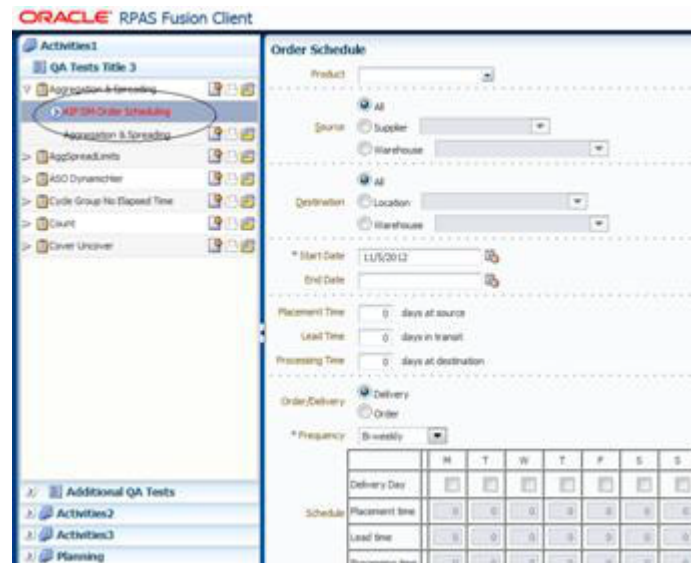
ORACLE RPAS Fusion Client

Activities1
QA Tests Title 3
Aggregation & Spreading
ASP DM Order Scheduling
Aggregation & Spreading
AggSpreadLimits
ASO DynamicHier
Cycle Group No Elapsed Time
Count
Cover Uncover

Additional QA Tests
Activities2
Activities3
Planning

Order Schedule

Product

Source
All
Supplier
Warehouse

Destination
All
Location
Warehouse

* Start Date 11/5/2012
End Date

Placement Time 0 days at source
Lead Time 0 days in transit
Processing Time 0 days at destination

Order/Delivery
Delivery
Order

* Frequency Bi-weekly

Schedule

| | M | T | W | T | F | S | S |
|---|---|---|---|---|---|---|---|
| Delivery Day | | | | | | | |
| Placement time | 0 | 0 | 0 | 0 | 0 | 0 | 0 |
| Lead time | 0 | 0 | 0 | 0 | 0 | 0 | 0 |
| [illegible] | | | | | | | |